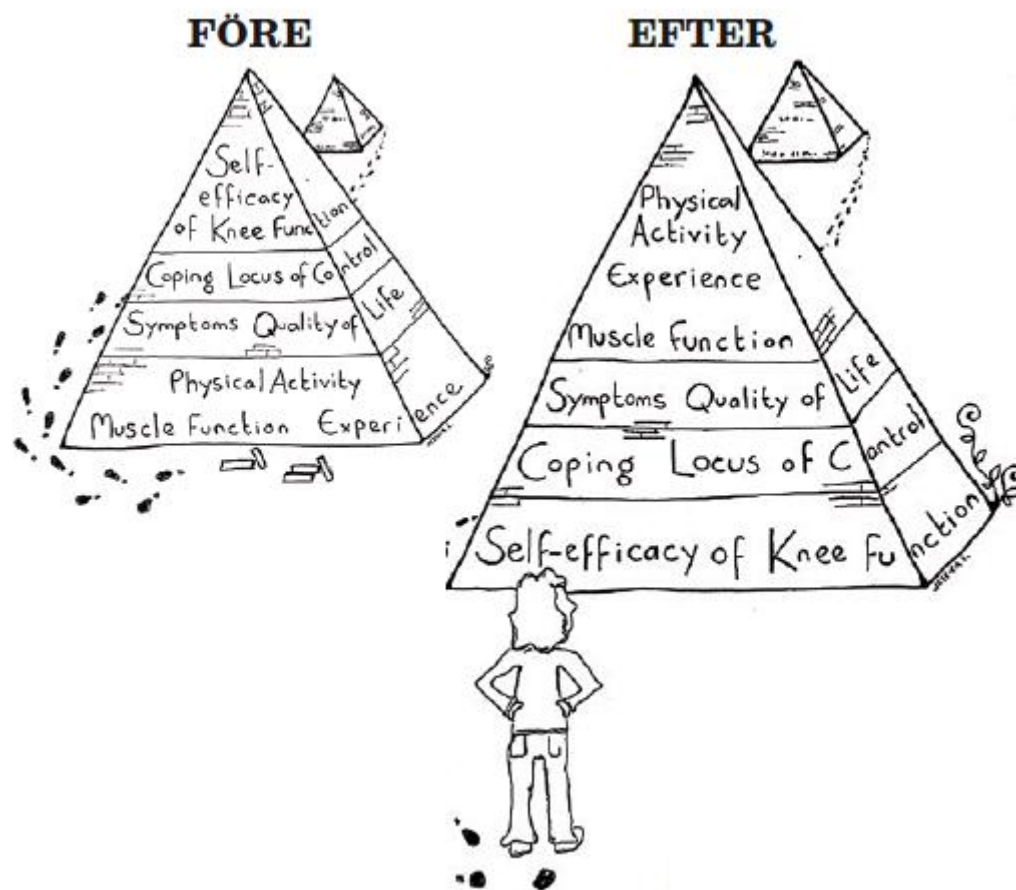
FÖRE

Self-efficacy of Knee Func tion
Coping Locus of Co ntrol
Symptoms Quality of Life
Physical Activity
Muscle Function Experi ence

EFTER

Physical Activity Experience
Muscle Function
Symptoms Quality of Life
Coping Locus of C ontrol
Self-efficacy of Knee Fu nction